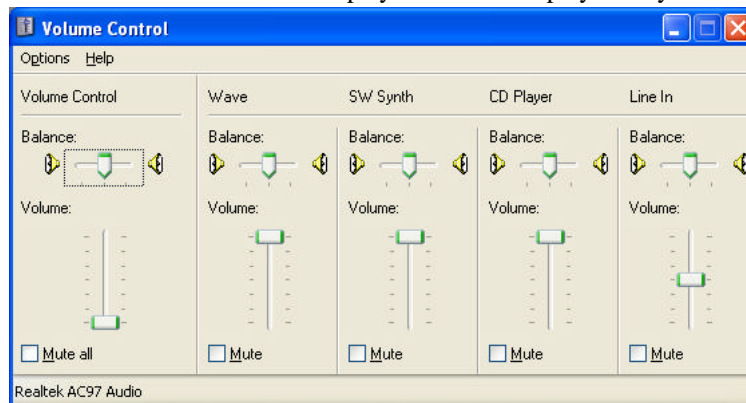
Volume Control

Options Help

Volume Control

Balance:

Volume:

Mute all

Wave

Balance:

Volume:

Mute

SW Synth

Balance:

Volume:

Mute

CD Player

Balance:

Volume:

Mute

Line In

Balance:

Volume:

Mute

Realtek AC97 Audio